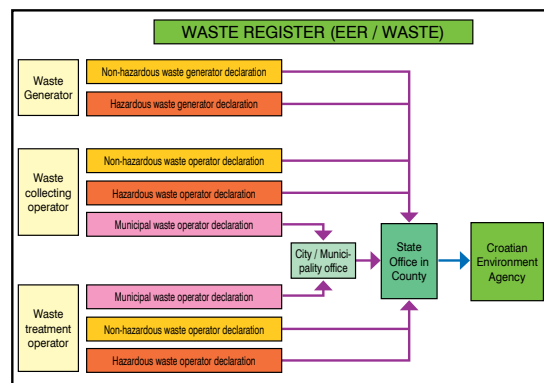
WASTE REGISTER (EER / WASTE)

Waste Generator

Non-hazardous waste generator declaration

Hazardous waste generator declaration

Waste collecting operator

Non-hazardous waste operator declaration

Hazardous waste operator declaration

Municipal waste operator declaration

City / Municipality office

State Office in County

Croatian Environment Agency

Waste treatment operator

Municipal waste operator declaration

Non-hazardous waste operator declaration

Hazardous waste operator declaration